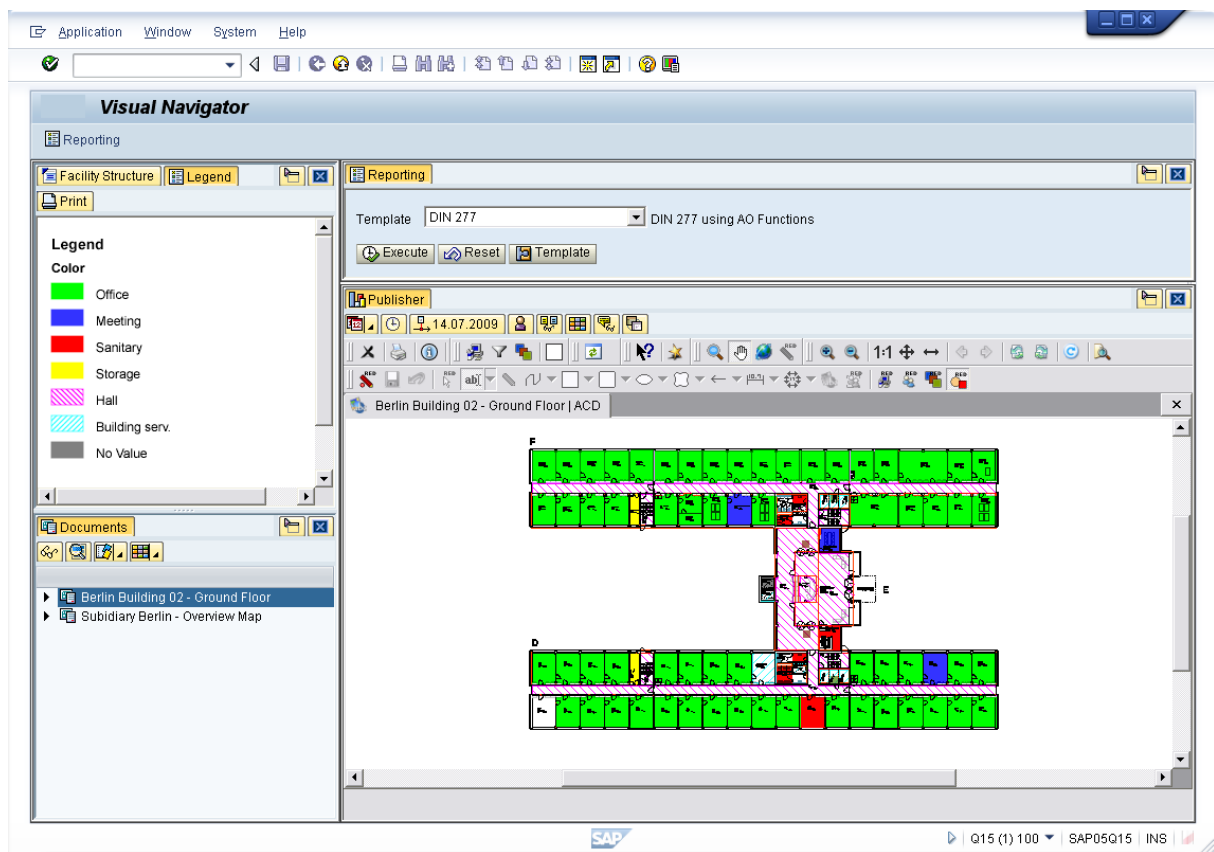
Application Window System Help

Visual Navigator

Reporting

Facility Structure Legend

Print

Legend
Color
Office
Meeting
Sanitary
Storage
Hall
Building serv.
No Value

Documents

Berlin Building 02 - Ground Floor
Subidiary Berlin - Overview Map

Reporting

Template DIN 277 DIN 277 using AO Functions

Execute Reset Template

Publisher

14.07.2009

1:1

Berlin Building 02 - Ground Floor | ACD

F
E
D

SAP

Q15 (1) 100 SAP05Q15 INS